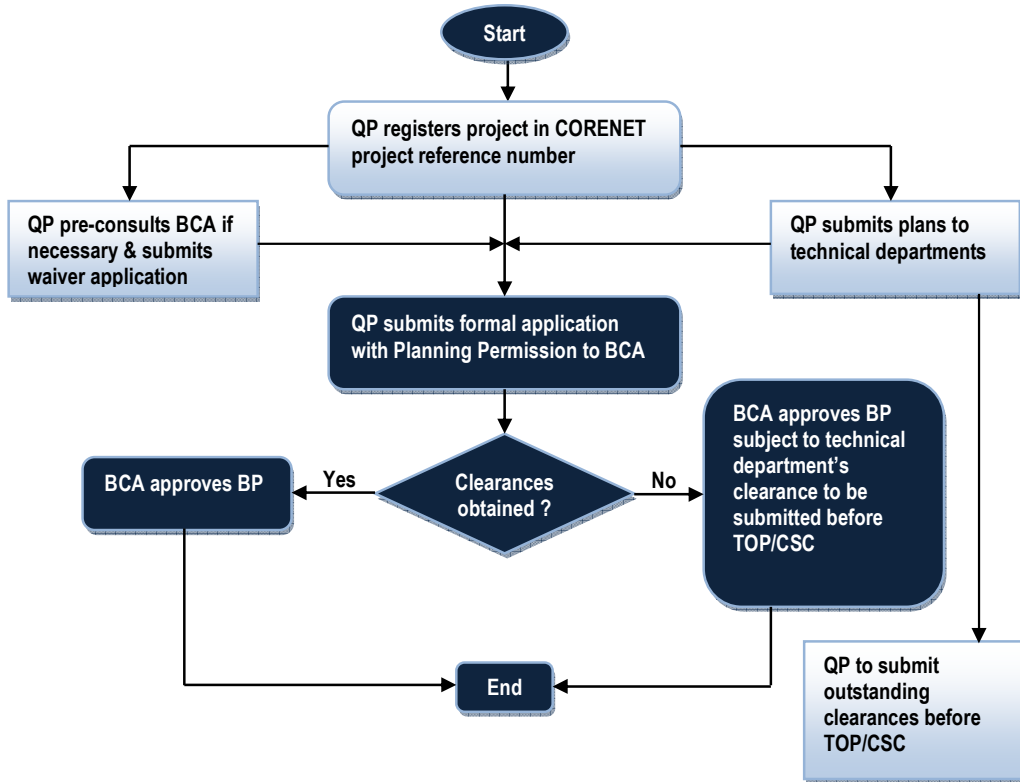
Start

QP registers project in CORENET project reference number

QP pre-consults BCA if necessary & submits waiver application

QP submits plans to technical departments

QP submits formal application with Planning Permission to BCA

Clearances obtained ?

Yes

BCA approves BP

No

BCA approves BP subject to technical department's clearance to be submitted before TOP/CSC

End

QP to submit outstanding clearances before TOP/CSC